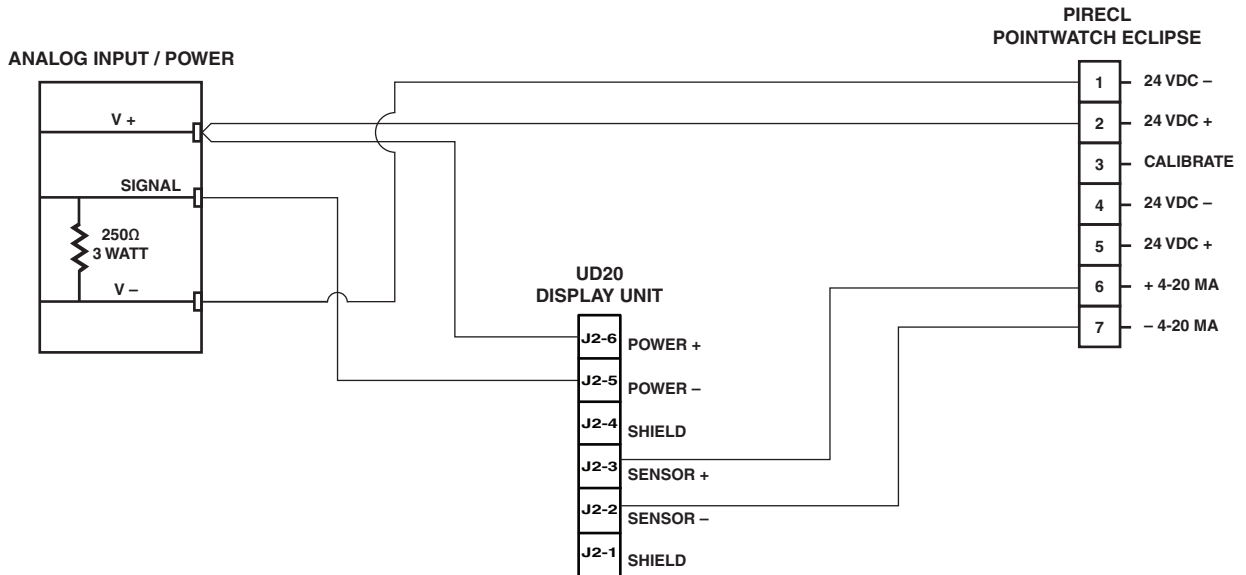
ANALOG INPUT / POWER

V +

SIGNAL

250Ω
3 WATT

V –

PIRECL
POINTWATCH ECLIPSE

1 24 VDC –
2 24 VDC +
3 CALIBRATE
4 24 VDC –
5 24 VDC +
6 + 4-20 MA
7 – 4-20 MA

UD20
DISPLAY UNIT

J2-6 POWER +
J2-5 POWER –
J2-4 SHIELD
J2-3 SENSOR +
J2-2 SENSOR –
J2-1 SHIELD